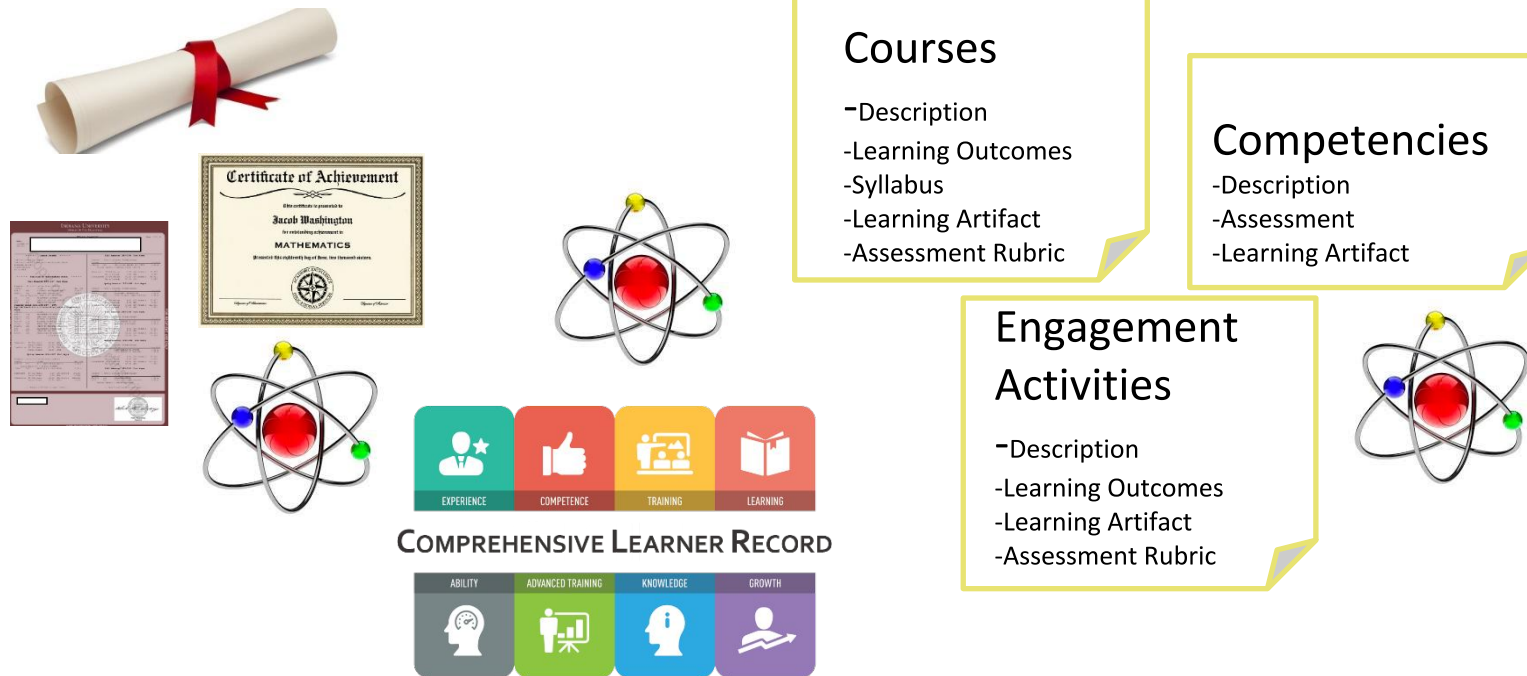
Certificate of Achievement

Jacob Washington

MATHEMATICS

Courses

-Description
-Learning Outcomes
-Syllabus
-Learning Artifact
-Assessment Rubric

Competencies
-Description
-Assessment
-Learning Artifact

Engagement Activities

-Description
-Learning Outcomes
-Learning Artifact
-Assessment Rubric

EXPERIENCE COMPETENCE TRAINING LEARNING

COMPREHENSIVE LEARNER RECORD

ABILITY ADVANCED TRAINING KNOWLEDGE GROWTH